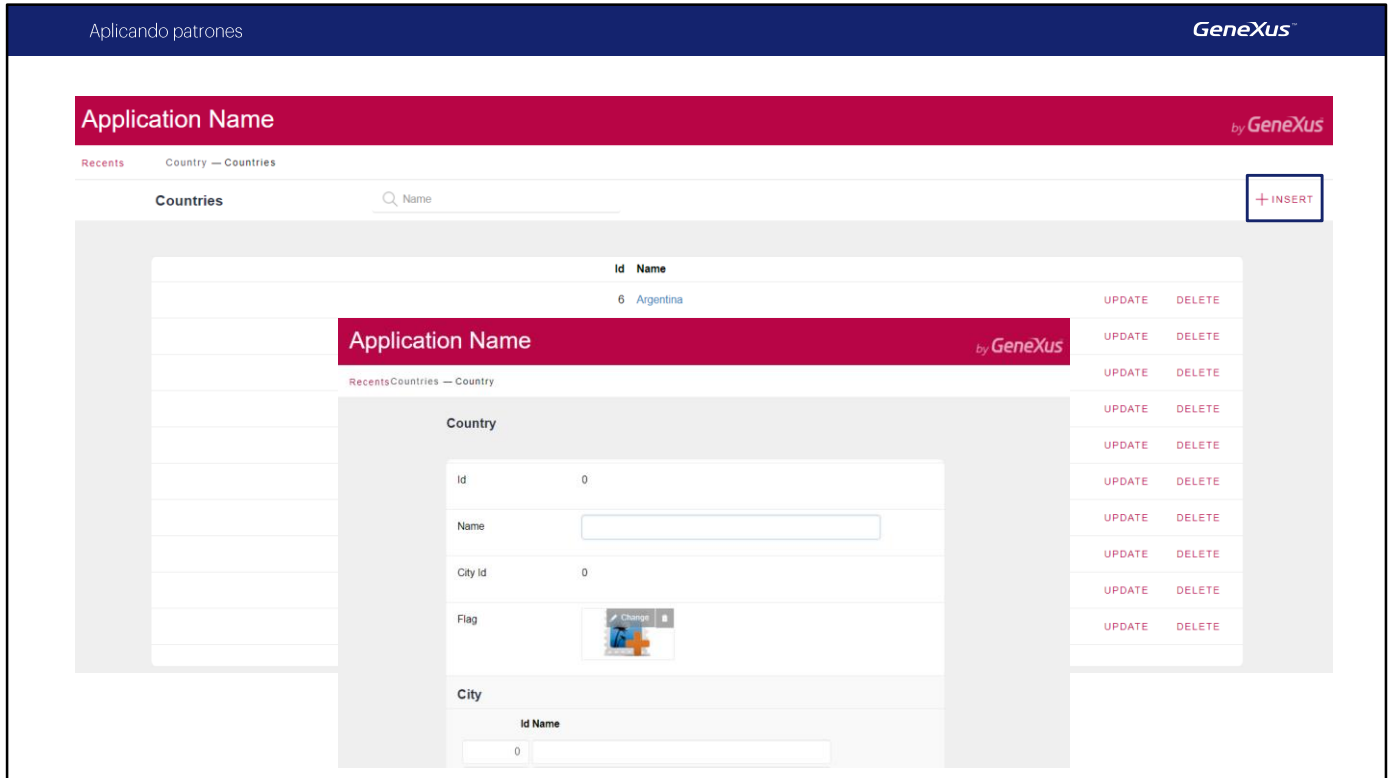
Aplicando patrones

GeneXus™

Application Name

by GeneXus

Recents Country — Countries

Countries

Name

+ INSERT

| Id | Name | | |
|---|---|---|---|
| 6 | Argentina | UPDATE | DELETE |
| | | UPDATE | DELETE |
| | | UPDATE | DELETE |
| | | UPDATE | DELETE |
| | | UPDATE | DELETE |
| | | UPDATE | DELETE |
| | | UPDATE | DELETE |
| | | UPDATE | DELETE |
| | | UPDATE | DELETE |
| | | UPDATE | DELETE |

Application Name

by GeneXus

RecentsCountries — Country

Country

Id 0

Name

City Id 0

Flag

Change

City

Id Name

0